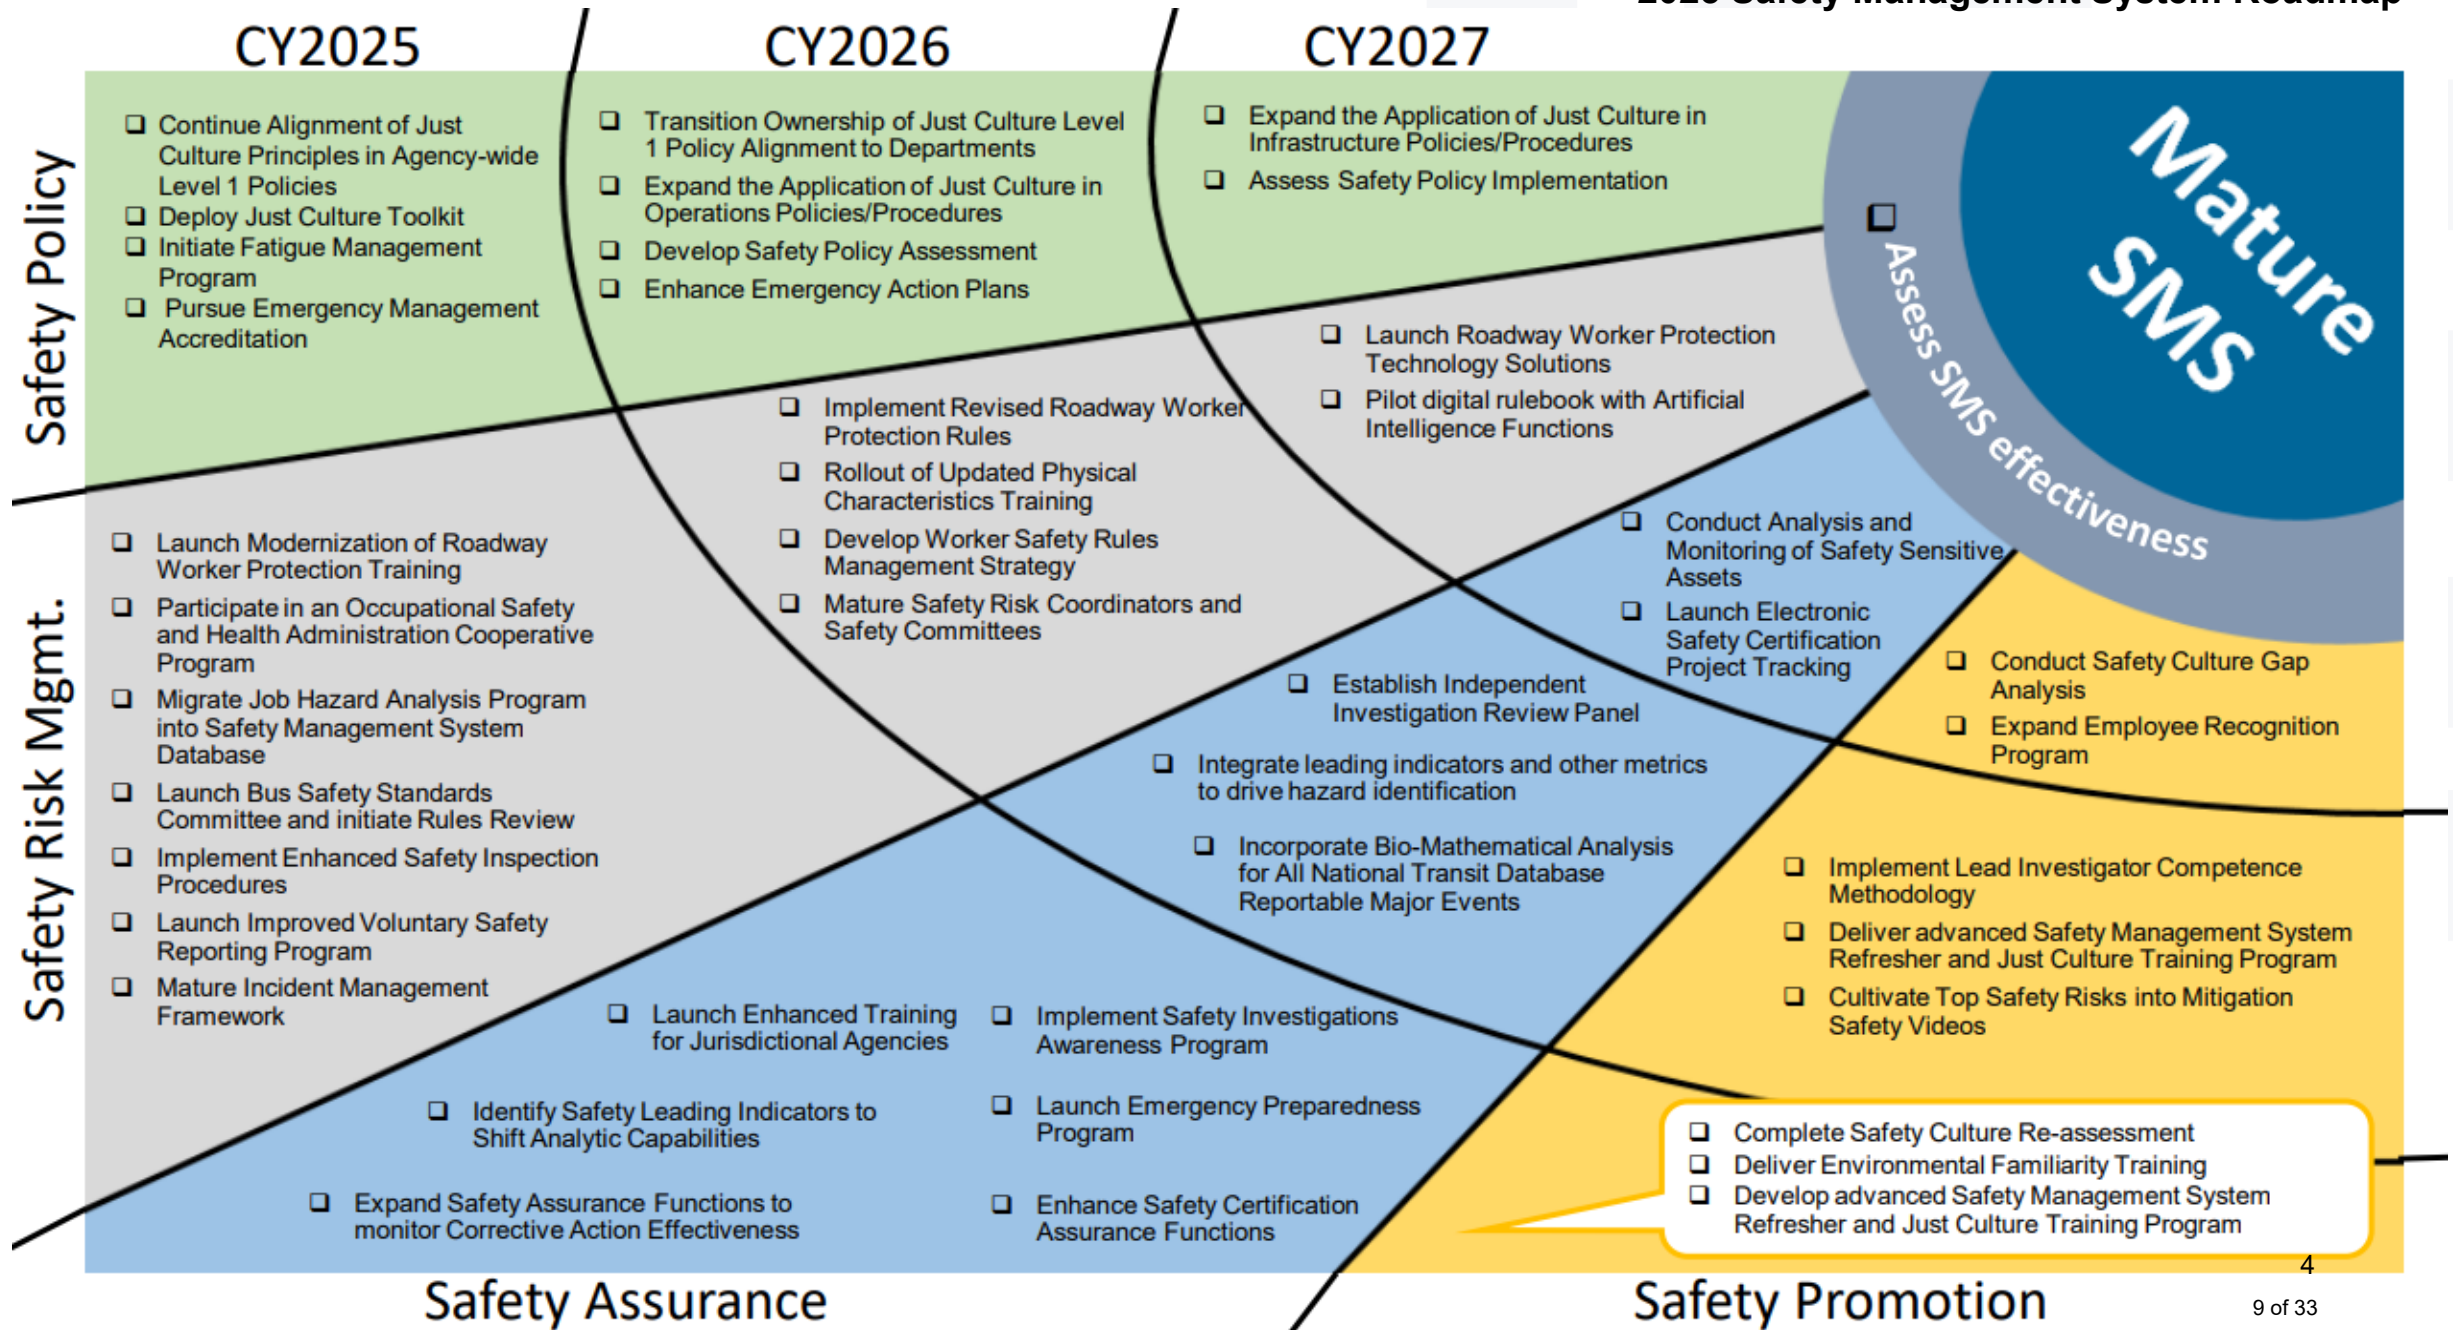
CY2025

CY2026

CY2027

Safety Policy

- Continue Alignment of Just Culture Principles in Agency-wide Level 1 Policies
- Deploy Just Culture Toolkit
- Initiate Fatigue Management Program
- Pursue Emergency Management Accreditation

- Transition Ownership of Just Culture Level 1 Policy Alignment to Departments
- Expand the Application of Just Culture in Operations Policies/Procedures
- Develop Safety Policy Assessment
- Enhance Emergency Action Plans

- Expand the Application of Just Culture in Infrastructure Policies/Procedures
- Assess Safety Policy Implementation

Mature SMS

Assess SMS effectiveness

Safety Risk Mgmt.

- Launch Modernization of Roadway Worker Protection Training
- Participate in an Occupational Safety and Health Administration Cooperative Program
- Migrate Job Hazard Analysis Program into Safety Management System Database
- Launch Bus Safety Standards Committee and initiate Rules Review
- Implement Enhanced Safety Inspection Procedures
- Launch Improved Voluntary Safety Reporting Program
- Mature Incident Management Framework

- Implement Revised Roadway Worker Protection Rules
- Rollout of Updated Physical Characteristics Training
- Develop Worker Safety Rules Management Strategy
- Mature Safety Risk Coordinators and Safety Committees

- Launch Roadway Worker Protection Technology Solutions
- Pilot digital rulebook with Artificial Intelligence Functions

- Conduct Analysis and Monitoring of Safety Sensitive Assets
- Launch Electronic Safety Certification Project Tracking

- Establish Independent Investigation Review Panel
- Integrate leading indicators and other metrics to drive hazard identification
- Incorporate Bio-Mathematical Analysis for All National Transit Database Reportable Major Events

- Conduct Safety Culture Gap Analysis
- Expand Employee Recognition Program

- Implement Lead Investigator Competence Methodology
- Deliver advanced Safety Management System Refresher and Just Culture Training Program
- Cultivate Top Safety Risks into Mitigation Safety Videos

- Launch Enhanced Training for Jurisdictional Agencies
- Identify Safety Leading Indicators to Shift Analytic Capabilities
- Expand Safety Assurance Functions to monitor Corrective Action Effectiveness

- Implement Safety Investigations Awareness Program
- Launch Emergency Preparedness Program
- Enhance Safety Certification Assurance Functions

- Complete Safety Culture Re-assessment
- Deliver Environmental Familiarity Training
- Develop advanced Safety Management System Refresher and Just Culture Training Program

Safety Assurance

Safety Promotion

4

9 of 33